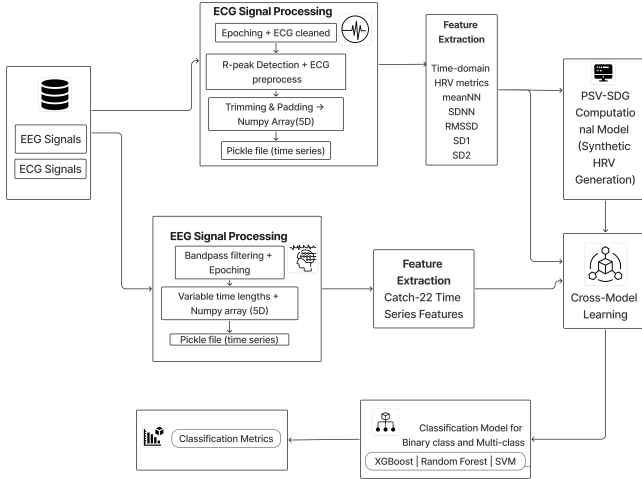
EEG Signals

ECG Signals

ECG Signal Processing

Epoching + ECG cleaned

R-peak Detection + ECG preprocess

Trimming & Padding → Numpy Array(5D)

Pickle file (time series)

Feature Extraction

Time-domain HRV metrics
meanNN
SDNN
RMSSD
SD1
SD2

PSV-SDG Computational Model (Synthetic HRV Generation)

EEG Signal Processing

Bandpass filtering + Epoching

Variable time lengths + Numpy array (5D)

Pickle file (time series)

Feature Extraction
Catch-22 Time Series Features

Cross-Model Learning

Classification Metrics

Classification Model for Binary class and Multi-class

XGBoost | Random Forest | SVM